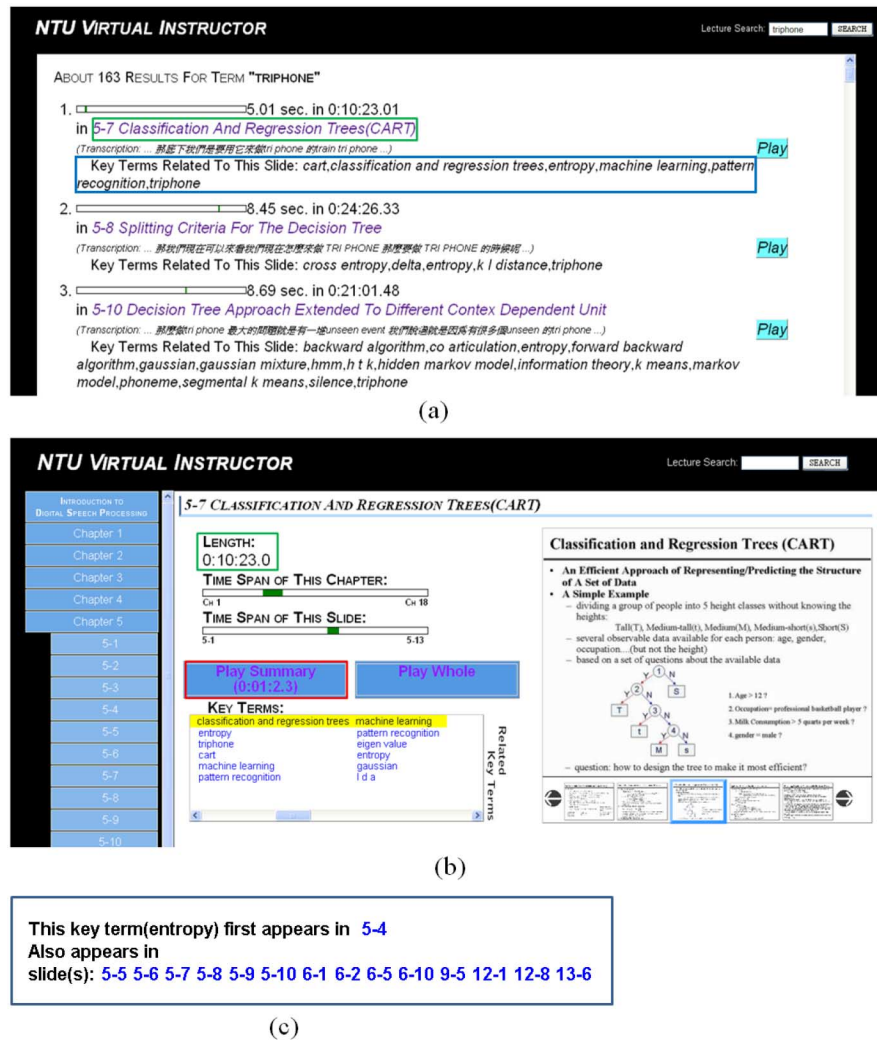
NTU VIRTUAL INSTRUCTOR

Lecture Search: triphone SEARCH

ABOUT 163 RESULTS FOR TERM "TRIPHONE"

1. 5.01 sec. in 0:10:23.01
in 5-7 Classification And Regression Trees(CART)
(Transcription: ... 那麼下我們是要用它來做tri phone 的train tri phone ...)
Key Terms Related To This Slide: cart,classification and regression trees,entropy,machine learning,pattern recognition,triphone
Play

2. 8.45 sec. in 0:24:26.33
in 5-8 Splitting Criteria For The Decision Tree
(Transcription: ... 那我們現在可以來看我們現在怎麼來做 TRI PHONE 那麼要做 TRI PHONE 的時候呢 ...)
Key Terms Related To This Slide: cross entropy,delta,entropy,k l distance,triphone
Play

3. 8.69 sec. in 0:21:01.48
in 5-10 Decision Tree Approach Extended To Different Contex Dependent Unit
(Transcription: ... 那麼做tri phone 最大的問題就是有一堆unseen event 我們說過就是因爲有很多個unseen 的tri phone ...)
Key Terms Related To This Slide: backward algorithm,co articulation,entropy,forward backward algorithm,gaussian,gaussian mixture,hmm,h t k,hidden markov model,information theory,k means,markov model,phoneme,segmental k means,silence,triphone
Play

(a)

NTU VIRTUAL INSTRUCTOR

Lecture Search: SEARCH

INTRODUCTION TO DIGITAL SPEECH PROCESSING
Chapter 1
Chapter 2
Chapter 3
Chapter 4
Chapter 5
5-1
5-2
5-3
5-4
5-5
5-6
5-7
5-8
5-9
5-10

5-7 CLASSIFICATION AND REGRESSION TREES(CART)

LENGTH:
0:10:23.0

TIME SPAN OF THIS CHAPTER:
CH 1 CH 18

TIME SPAN OF THIS SLIDE:
5-1 5-13

Play Summary (0:01:2.3)
Play Whole

KEY TERMS:
| | |
|---|---|
| classification and regression trees | machine learning |
| entropy | pattern recognition |
| triphone | eigen value |
| cart | entropy |
| machine learning | gaussian |
| pattern recognition | l d a |

Related Key Terms

Classification and Regression Trees (CART)
• An Efficient Approach of Representing/Predicting the Structure of A Set of Data
• A Simple Example
– dividing a group of people into 5 height classes without knowing the heights:
Tall(T), Medium-tall(t), Medium(M), Medium-short(s), Short(S)
– several observable data available for each person: age, gender, occupation....(but not the height)
– based on a set of questions about the available data
1. Age > 12 ?
2. Occupation= professional basketball player ?
3. Milk Consumption > 5 quarts per week ?
4. gender = male ?
Y 1 N, Y 2 N, S, T, Y 3 N, t, Y 4 N, M, s
– question: how to design the tree to make it most efficient?

(b)

This key term(entropy) first appears in 5-4
Also appears in
slide(s): 5-5 5-6 5-7 5-8 5-9 5-10 6-1 6-2 6-5 6-10 9-5 12-1 12-8 13-6

(c)